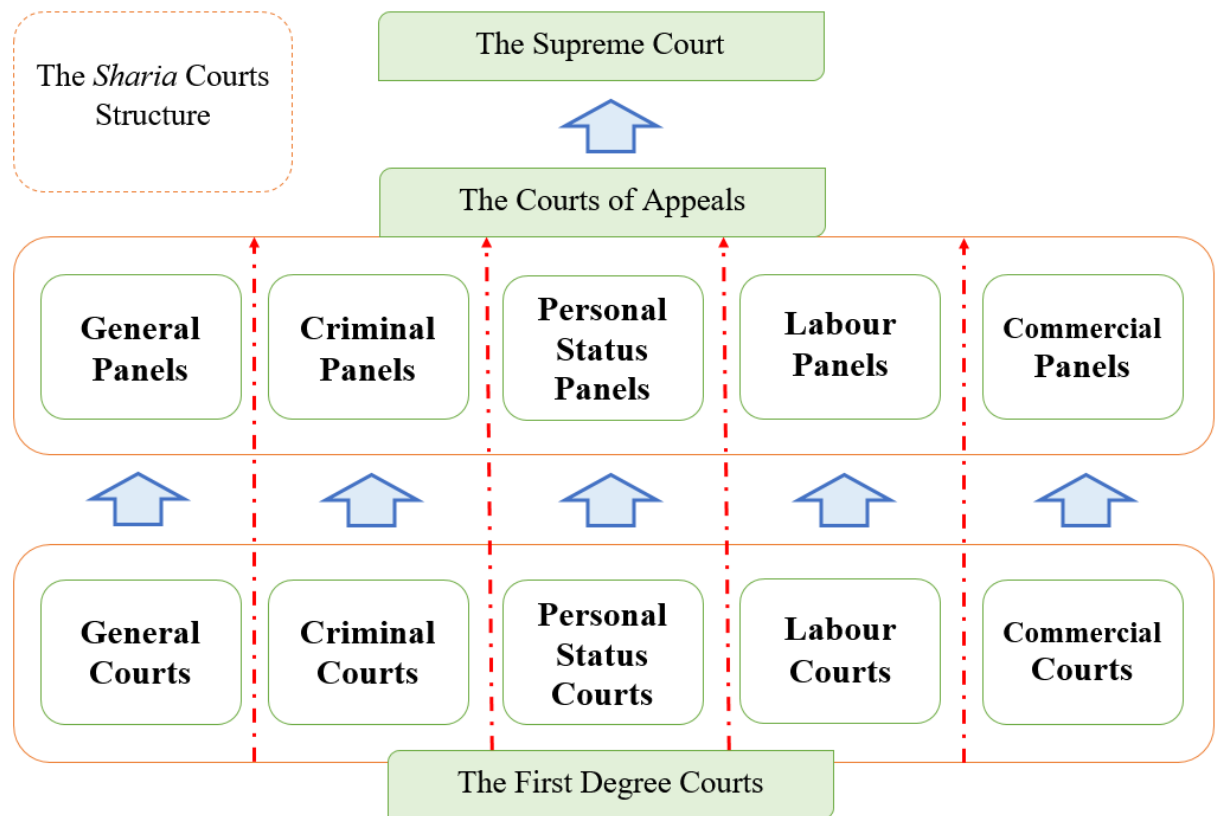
The Sharia Courts Structure

The Supreme Court

The Courts of Appeals

General Panels

Criminal Panels

Personal Status Panels

Labour Panels

Commercial Panels

General Courts

Criminal Courts

Personal Status Courts

Labour Courts

Commercial Courts

The First Degree Courts